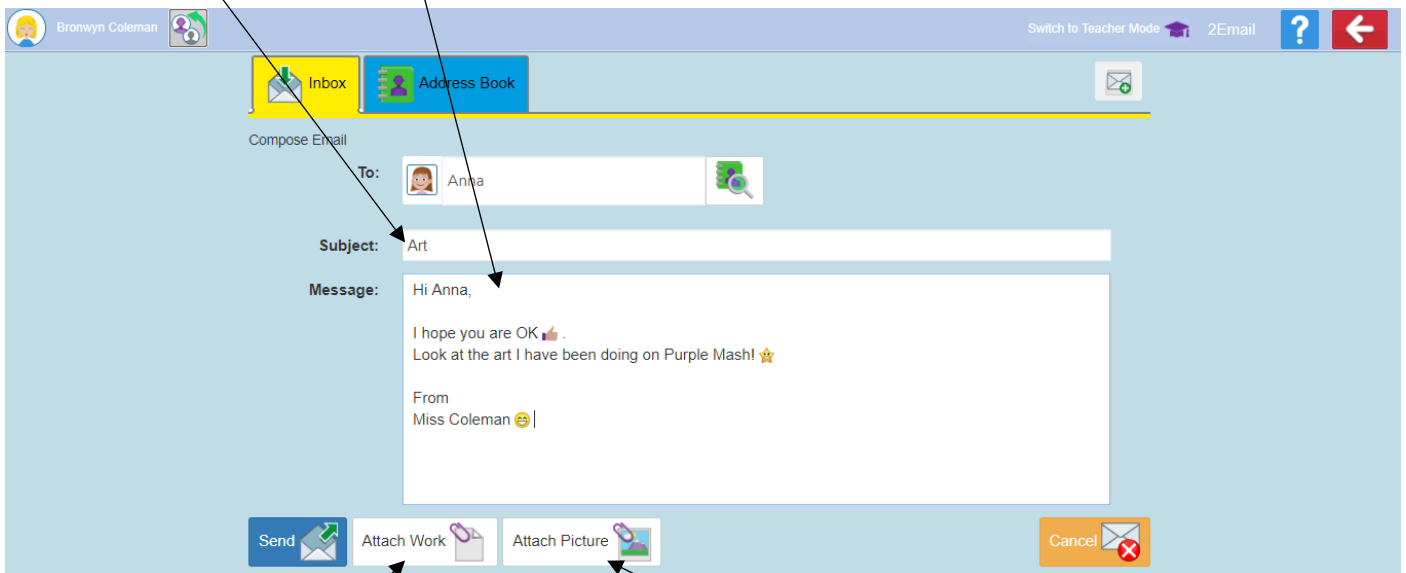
Bronwyn Coleman

Switch to Teacher Mode 2Email

Inbox Address Book

Compose Email

To: Anna

Subject: Art

Message: Hi Anna,

I hope you are OK 👍🏽.
Look at the art I have been doing on Purple Mash! ⭐

From
Miss Coleman 😁

Send Attach Work Attach Picture Cancel